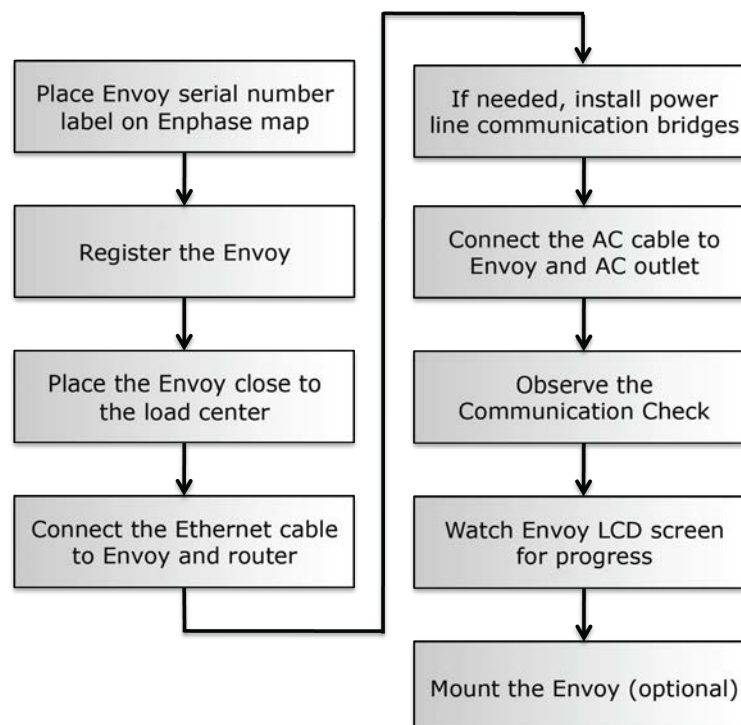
Place Envoy serial number label on Enphase map

Register the Envoy

Place the Envoy close to the load center

Connect the Ethernet cable to Envoy and router

If needed, install power line communication bridges

Connect the AC cable to Envoy and AC outlet

Observe the Communication Check

Watch Envoy LCD screen for progress

Mount the Envoy (optional)